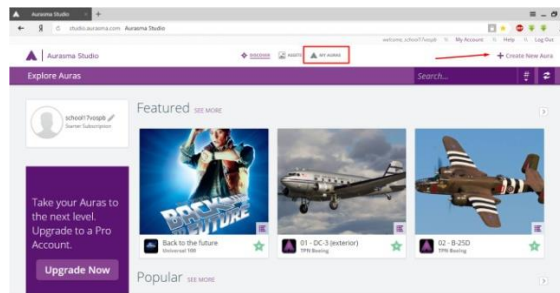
Aurasma Studio

studio.aurasma.com Aurasma Studio

welcome, school17vospb | My Account | Help | Log Out

Aurasma Studio

DISCOVER ASSETS MY AURAS

Explore Auras

Search...

+ Create New Aura

school17vospb
Starter Subscription

Take your Auras to the next level. Upgrade to a Pro Account.

Upgrade Now

Featured SEE MORE

BACK TO THE FUTURE

Back to the future
Universal 188

01 - DC-3 (exterior)
TPN Boeing

02 - B-25D
TPN Boeing

Popular SEE MORE